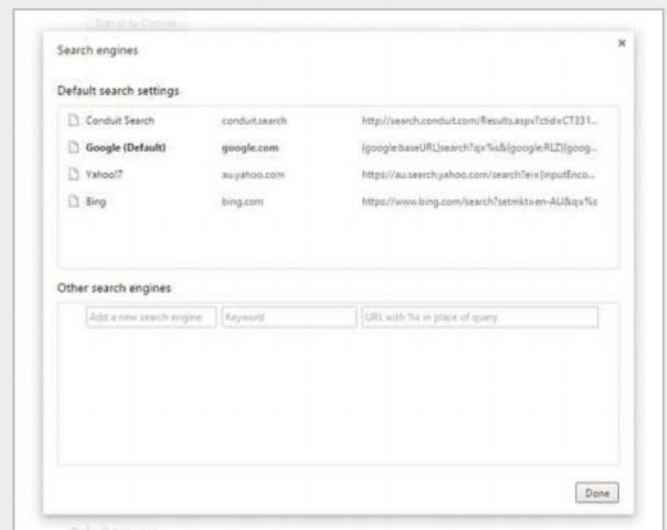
Sign in to Chrome

Search engines

×

Default search settings

| | | |
|---|---|---|
| Conduit Search | conduit.search | http://search.conduit.com/Results.aspx?ctid=CT331... |
| **Google (Default)** | **google.com** | {google:baseURL}search?q=%s&{google:RLZ}{goog... |
| Yahoo!7 | au.yahoo.com | https://au.search.yahoo.com/search?ei={inputEnco... |
| Bing | bing.com | https://www.bing.com/search?setmkt=en-AU&q=%s |

Other search engines

Add a new search engine | Keyword | URL with %s in place of query

Done

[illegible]